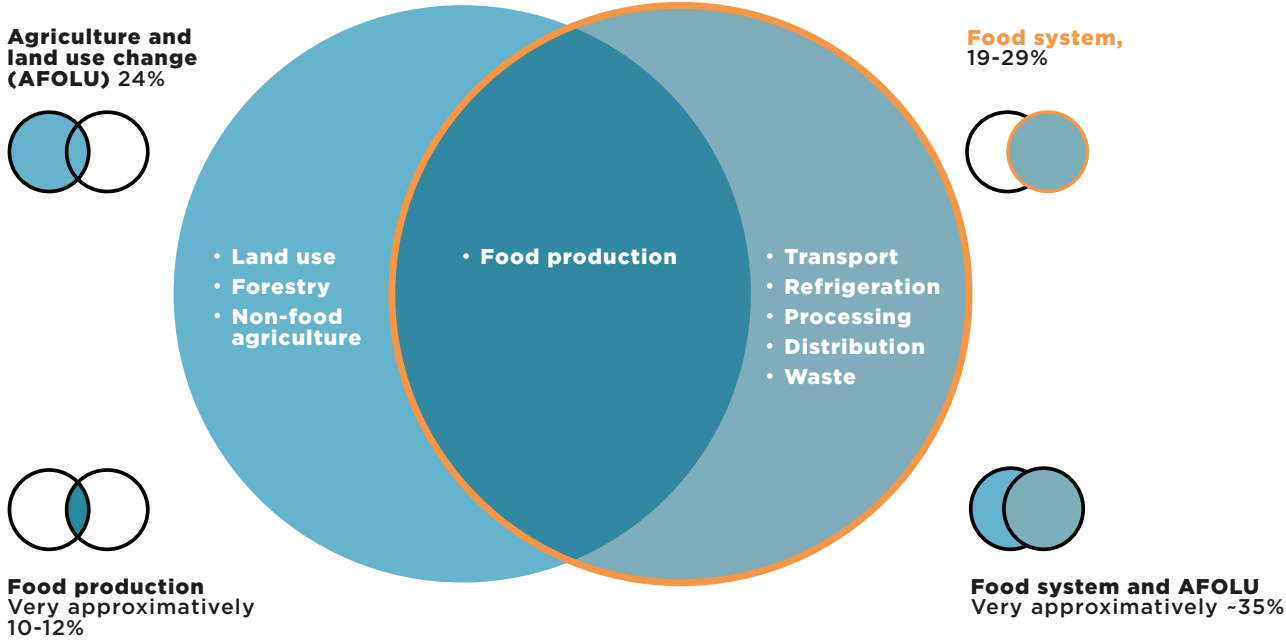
Agriculture and land use change (AFOLU) 24%

Food system, 19-29%

• Land use
• Forestry
• Non-food agriculture

• Food production

• Transport
• Refrigeration
• Processing
• Distribution
• Waste

Food production
Very approximatively 10-12%

Food system and AFOLU
Very approximatively ~35%